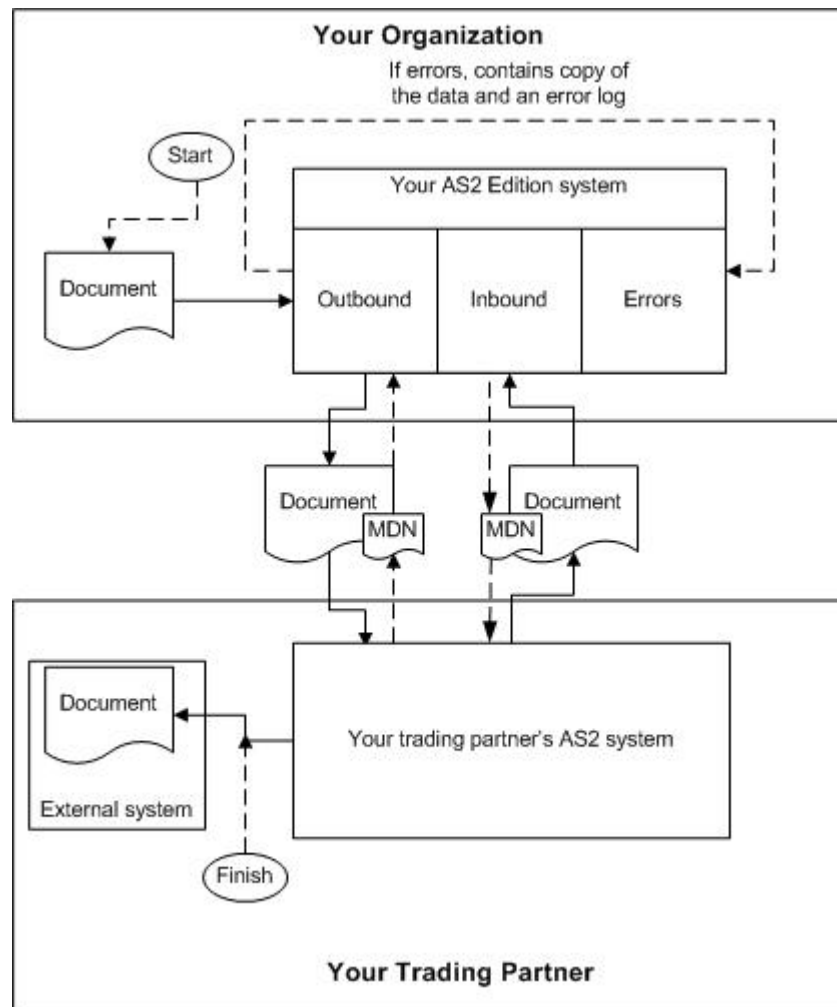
Your Organization

If errors, contains copy of the data and an error log

Start

Your AS2 Edition system

Document

Outbound

Inbound

Errors

Document

MDN

MDN

Document

Document

Your trading partner's AS2 system

External system

Finish

Your Trading Partner